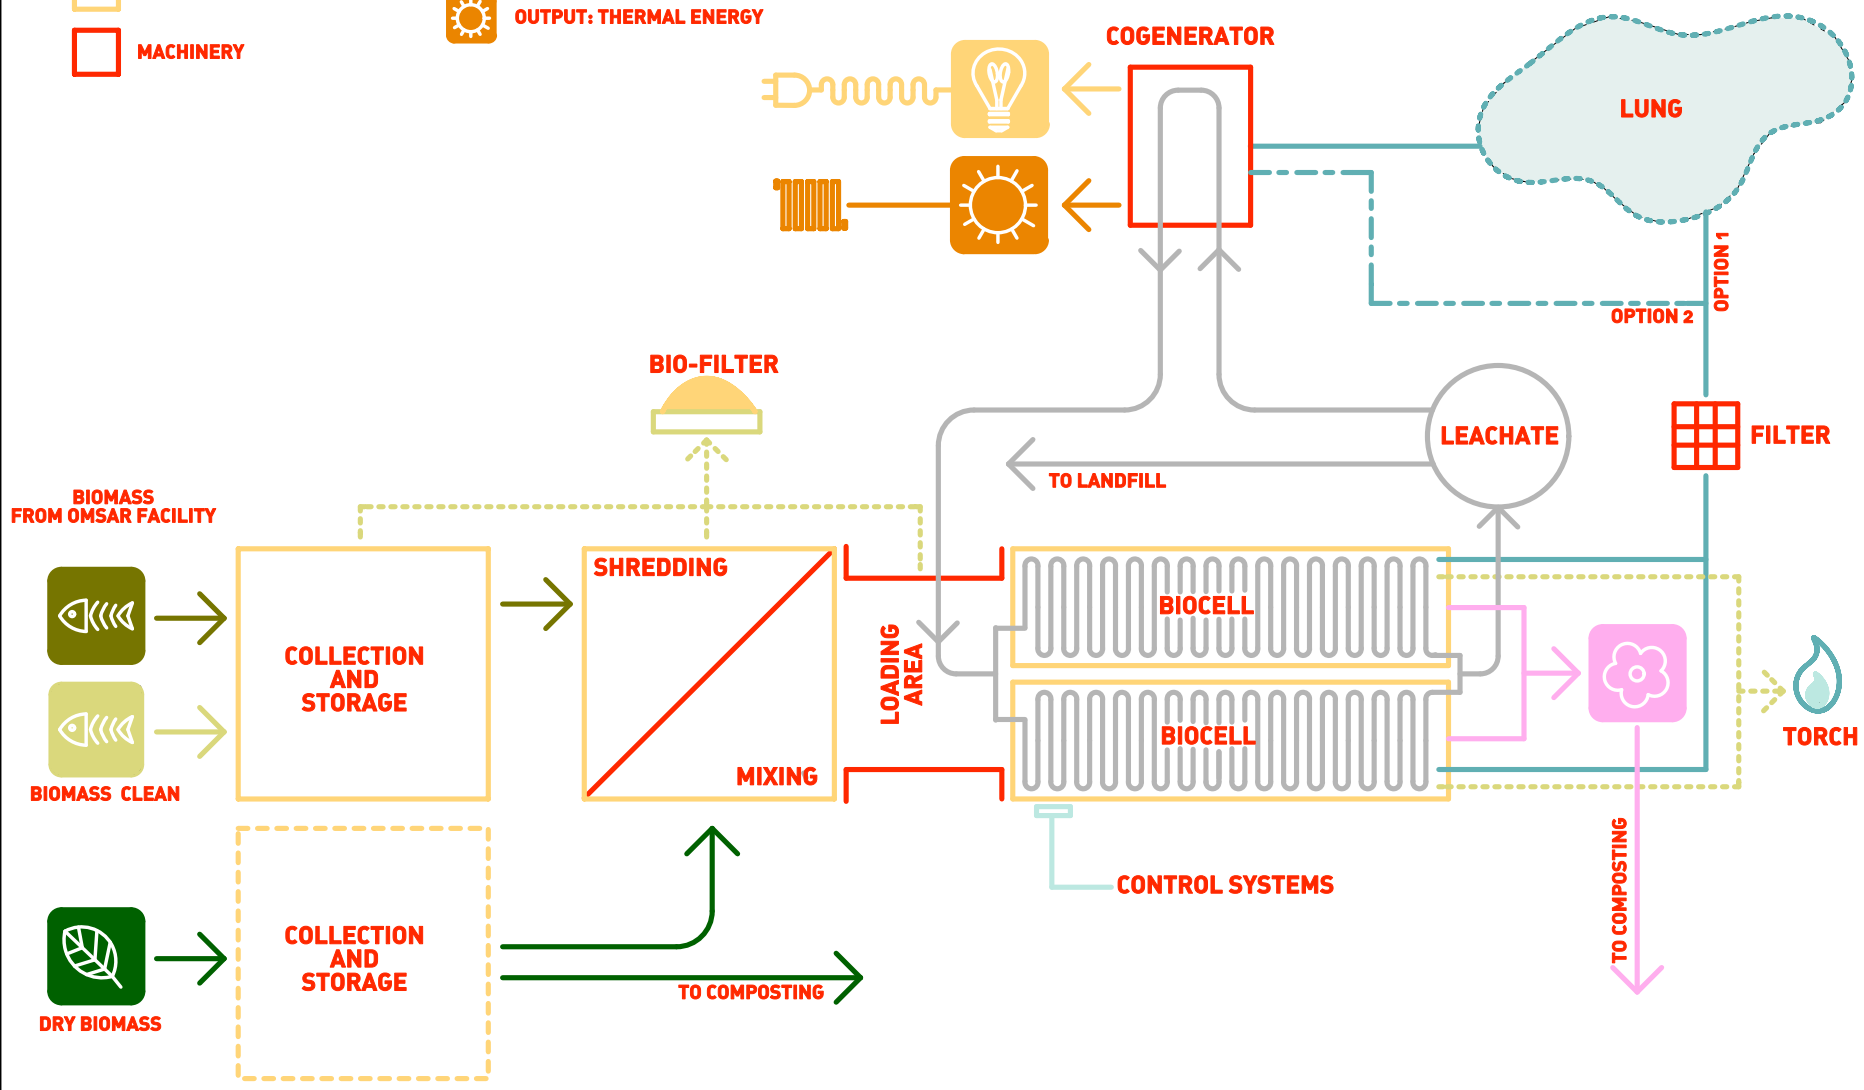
MACHINERY

OUTPUT: THERMAL ENERGY

COGENERATOR

LUNG

OPTION 1

OPTION 2

BIO-FILTER

LEACHATE

FILTER

TO LANDFILL

BIOMASS FROM OMSAR FACILITY

COLLECTION AND STORAGE

SHREDDING

MIXING

LOADING AREA

BIOCELL

BIOCELL

TORCH

BIOMASS CLEAN

CONTROL SYSTEMS

TO COMPOSTING

COLLECTION AND STORAGE

TO COMPOSTING

DRY BIOMASS